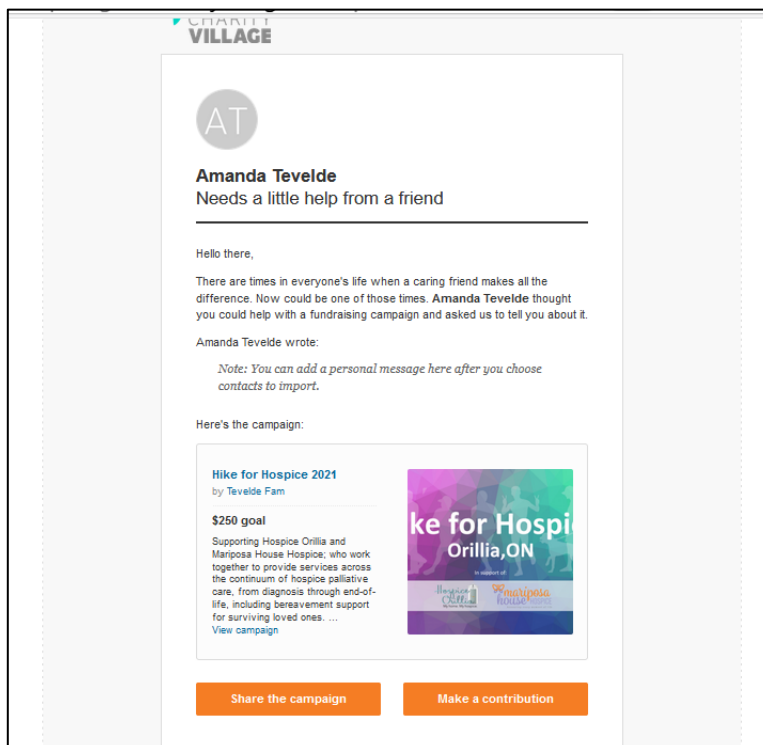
CHARITY VILLAGE

AT

Amanda Tevelde
Needs a little help from a friend

Hello there,

There are times in everyone's life when a caring friend makes all the difference. Now could be one of those times. **Amanda Tevelde** thought you could help with a fundraising campaign and asked us to tell you about it.

Amanda Tevelde wrote:

Note: You can add a personal message here after you choose contacts to import.

Here's the campaign:

Hike for Hospice 2021
by Tevelde Fam

$250 goal

Supporting Hospice Orillia and Mariposa House Hospice; who work together to provide services across the continuum of hospice palliative care, from diagnosis through end-of-life, including bereavement support for surviving loved ones. ...
View campaign

ke for Hospic
Orillia,ON
In support of
Hospice Orillia
Mariposa House Hospice

Share the campaign

Make a contribution